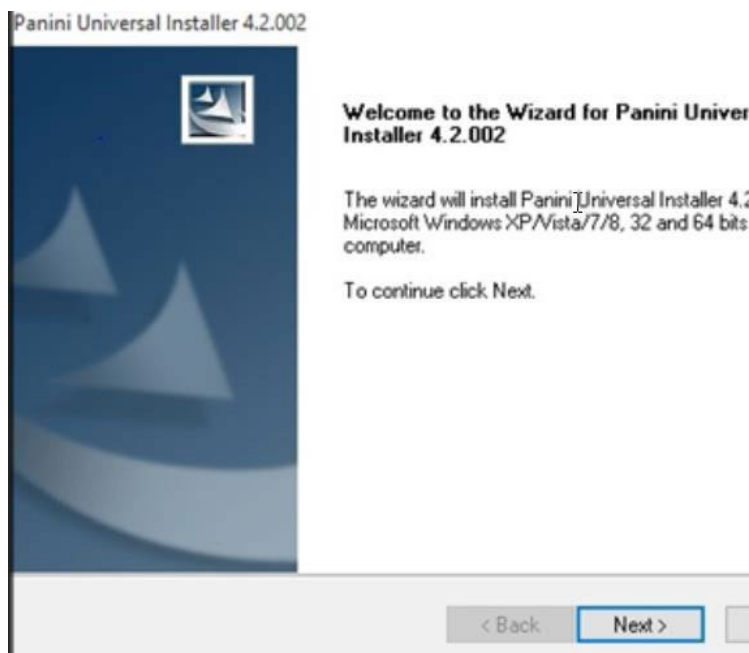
Panini Universal Installer 4.2.002

Welcome to the Wizard for Panini Univer
Installer 4.2.002

The wizard will install Panini Universal Installer 4.2
Microsoft Windows XP/Vista/7/8, 32 and 64 bits
computer.

To continue click Next.

< Back
Next >